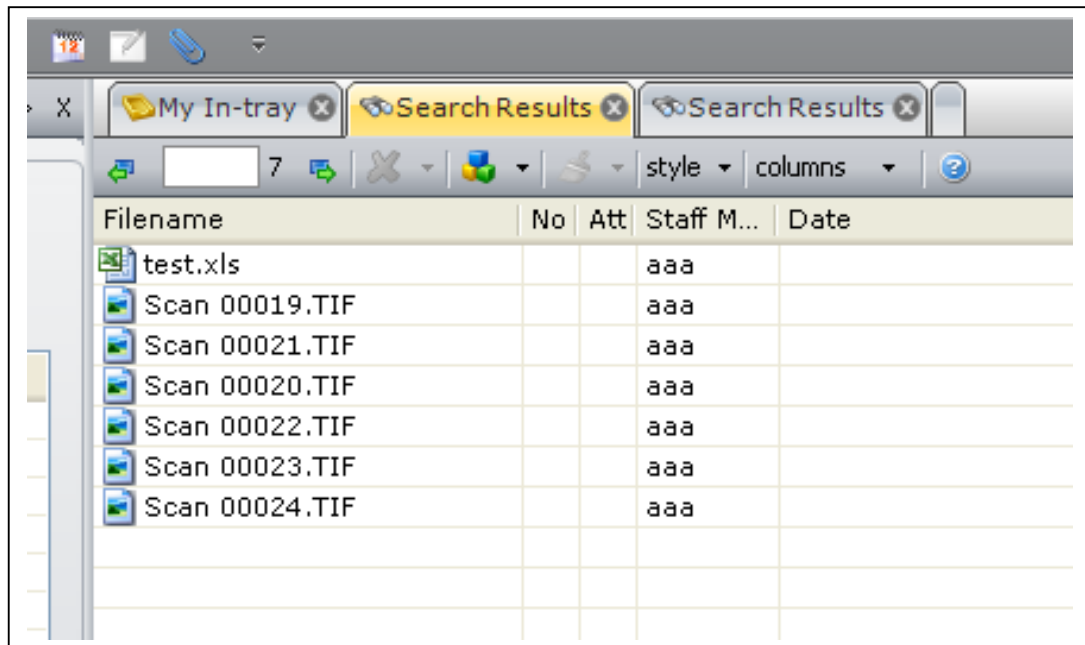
12

X

My In-tray
Search Results
Search Results

7
style
columns

| Filename | No | Att | Staff M... | Date |
|---|---|---|---|---|
| test.xls | | | aaa | |
| Scan 00019.TIF | | | aaa | |
| Scan 00021.TIF | | | aaa | |
| Scan 00020.TIF | | | aaa | |
| Scan 00022.TIF | | | aaa | |
| Scan 00023.TIF | | | aaa | |
| Scan 00024.TIF | | | aaa | |